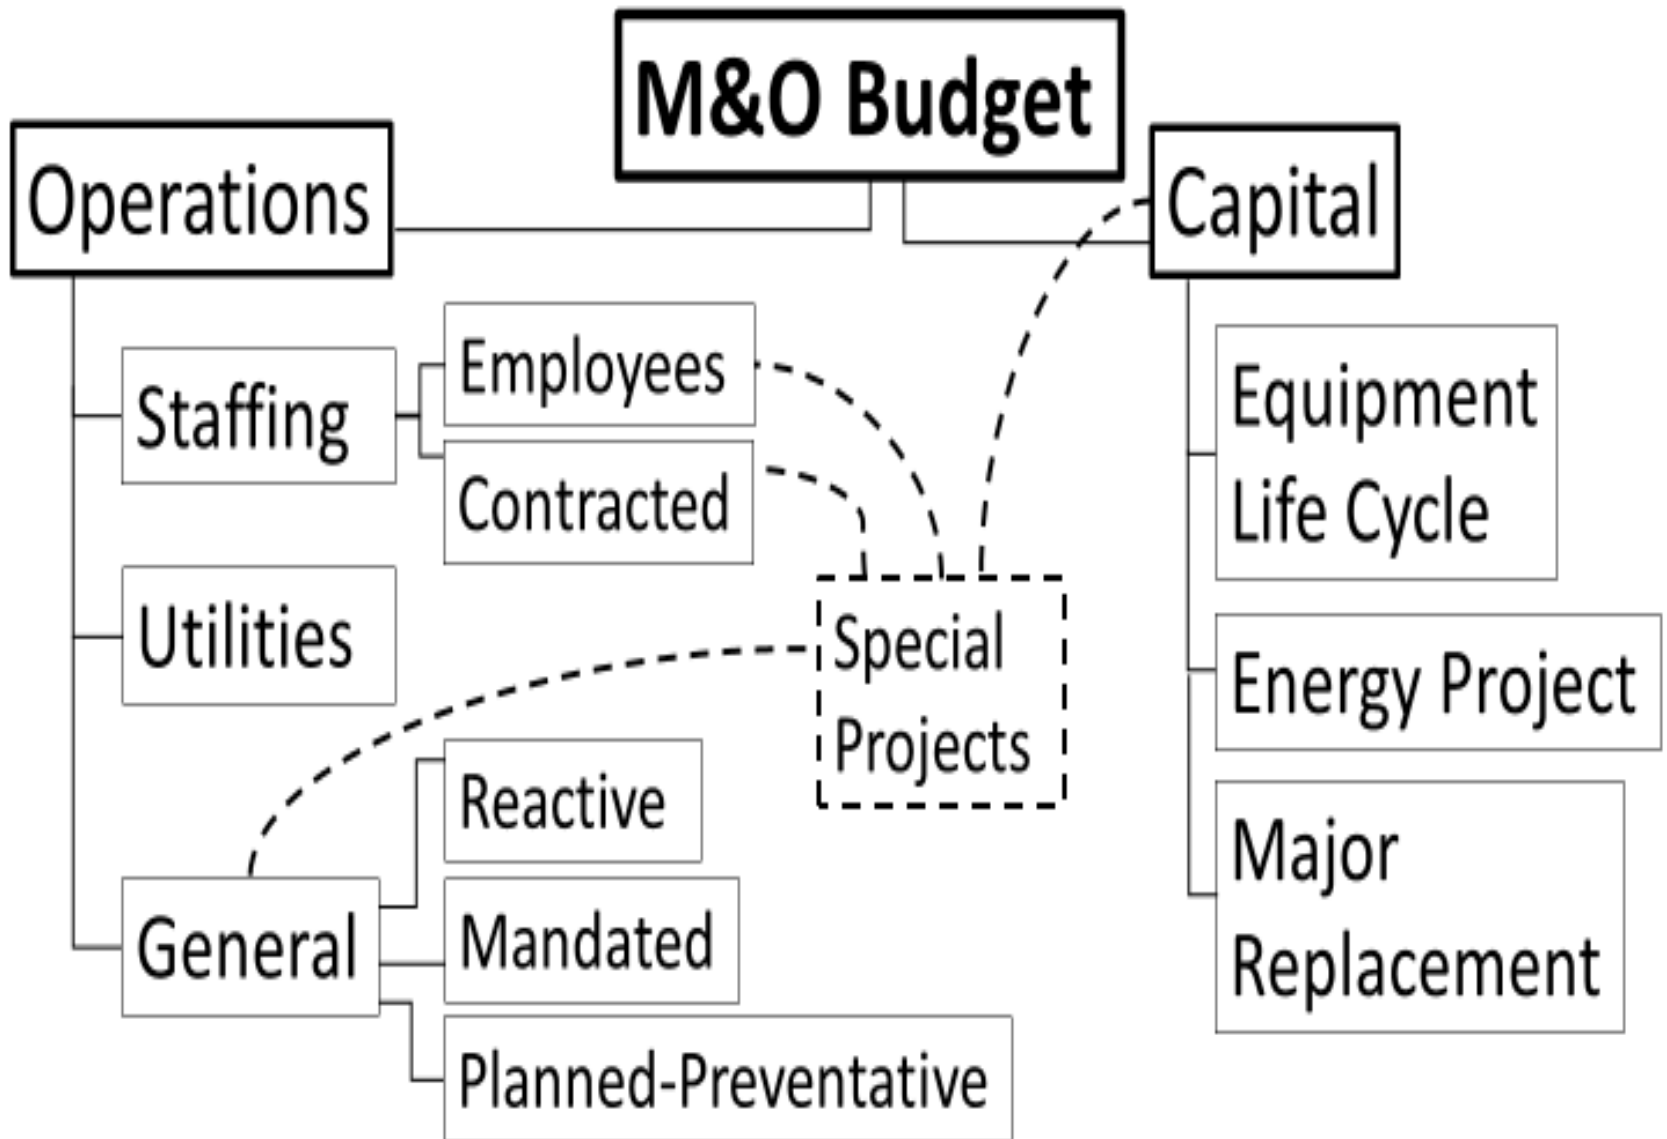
M&O Budget

Operations

Capital

Staffing

Employees

Contracted

Utilities

Special Projects

General

Reactive

Mandated

Planned-Preventative

Equipment Life Cycle

Energy Project

Major Replacement